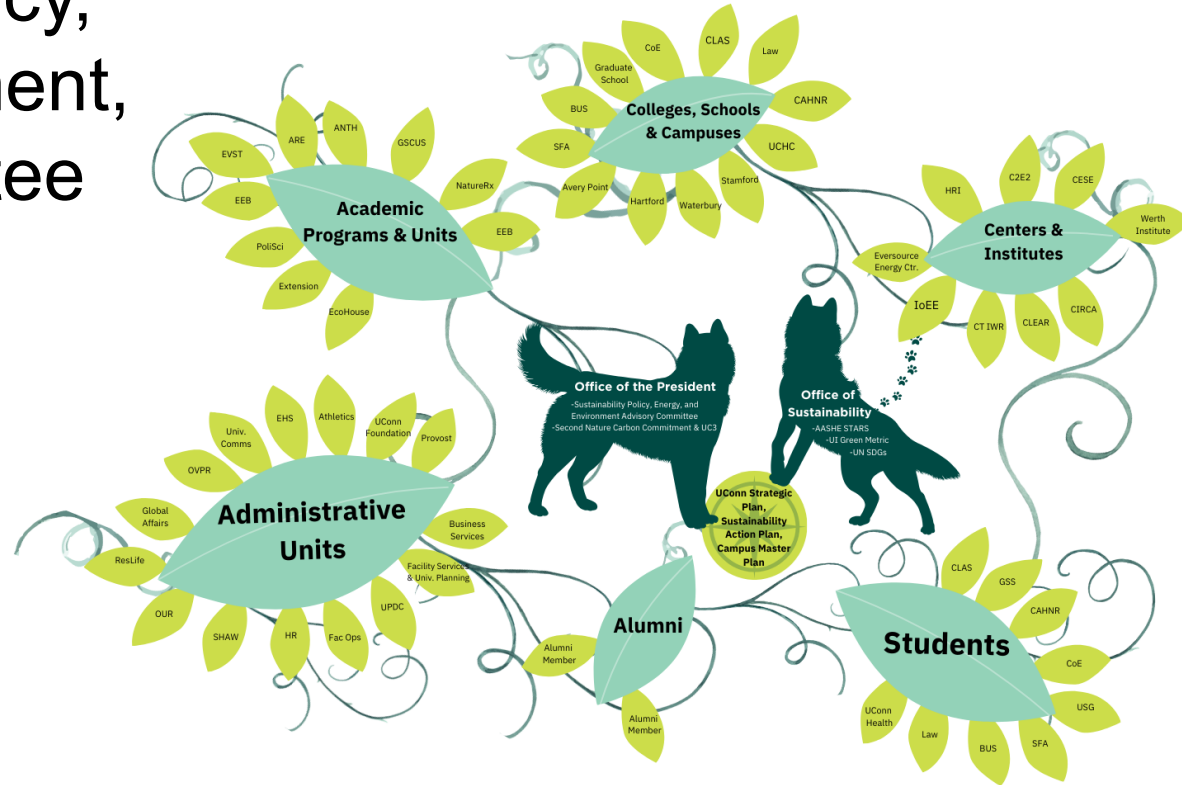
cy,
nent,
ee

CoE
CLAS
Graduate School
Law
BUS
Colleges, Schools & Campuses
CAHNR
SFA
UCHC
Avery Point
Hartford
Waterbury
Stamford

ARE
ANTH
GSCUS
EVST
EEB
Academic Programs & Units
NatureRx
EEB
PoliSci
Extension
EcoHouse

HRI
C2E2
CESE
Centers & Institutes
Werth Institute
Eversource Energy Ctr.
IoEE
CT IWR
CLEAR
CIRCA

Office of the President
-Sustainability Policy, Energy, and Environment Advisory Committee
-Second Nature Carbon Commitment & UC3

Office of Sustainability
-AASHE STARS
-UI Green Metric
-UN SDGs

UConn Strategic Plan, Sustainability Action Plan, Campus Master Plan

EHS
Athletics
Univ. Comms
UConn Foundation
Provost
OVPR
Global Affairs
Administrative Units
Business Services
ResLife
Facility Services & Univ. Planning
OUR
SHAW
HR
Fac Ops
UPDC

Alumni
Alumni Member
Alumni Member

CLAS
GSS
CAHNR
Students
CoE
USG
UConn Health
Law
BUS
SFA